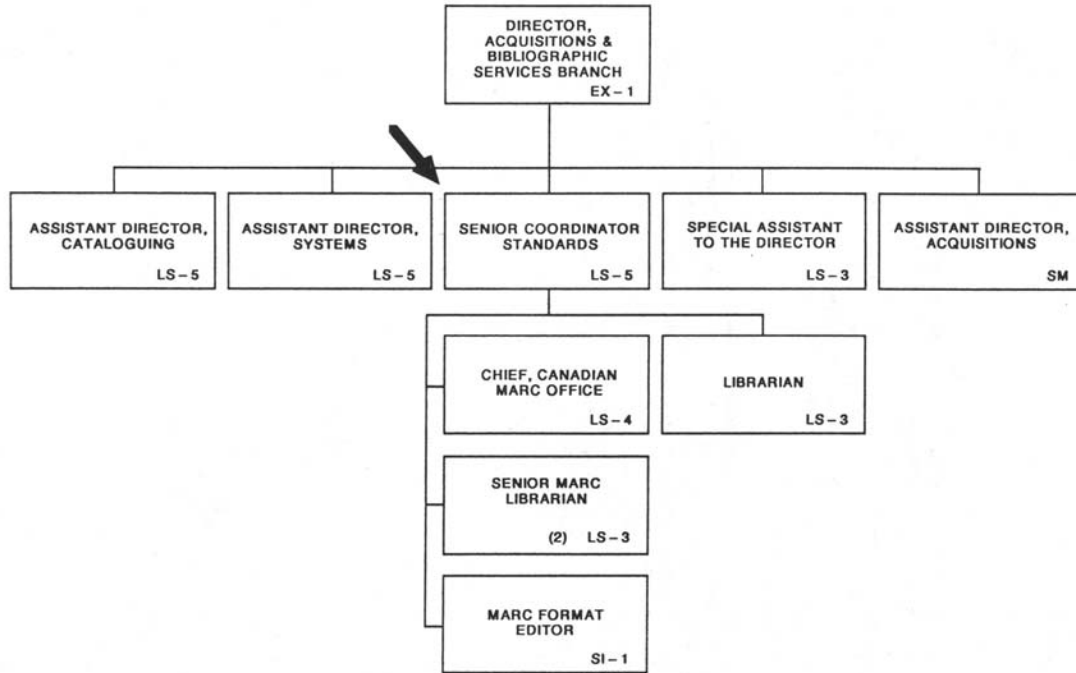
DIRECTOR, ACQUISITIONS & BIBLIOGRAPHIC SERVICES BRANCH
EX – 1

ASSISTANT DIRECTOR, CATALOGUING
LS – 5

ASSISTANT DIRECTOR, SYSTEMS
LS – 5

SENIOR COORDINATOR STANDARDS
LS – 5

SPECIAL ASSISTANT TO THE DIRECTOR
LS – 3

ASSISTANT DIRECTOR, ACQUISITIONS
SM

CHIEF, CANADIAN MARC OFFICE
LS – 4

LIBRARIAN
LS – 3

SENIOR MARC LIBRARIAN
(2) LS – 3

MARC FORMAT EDITOR
SI – 1